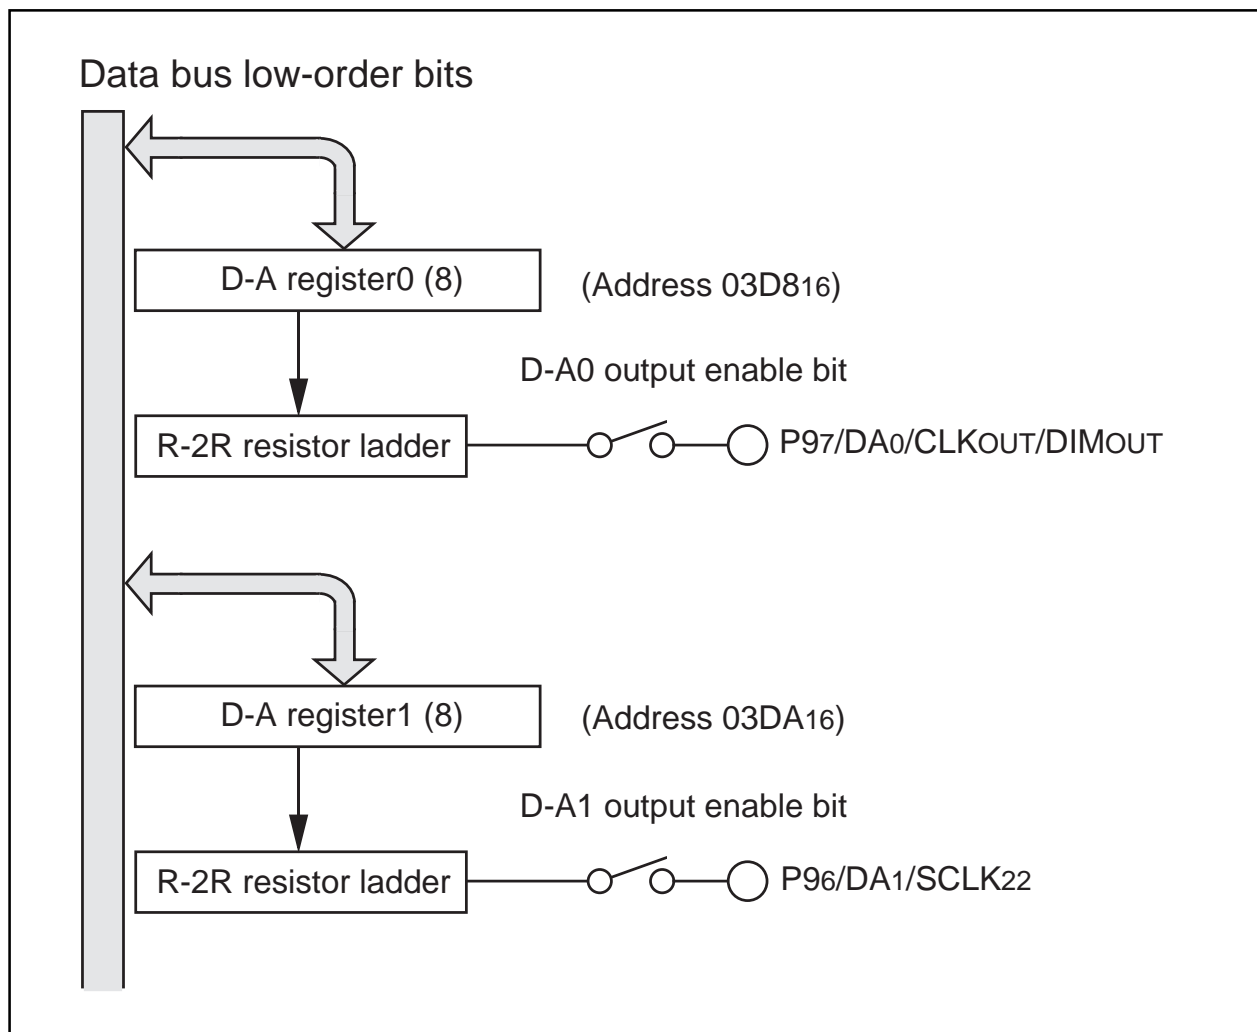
Data bus low-order bits

D-A register0 (8)

(Address $03D8_{16}$)

D-A0 output enable bit

R-2R resistor ladder

$P9_7/DA_0/CLK_{OUT}/DIM_{OUT}$

D-A register1 (8)

(Address $03DA_{16}$)

D-A1 output enable bit

R-2R resistor ladder

$P9_6/DA_1/SCLK_{22}$